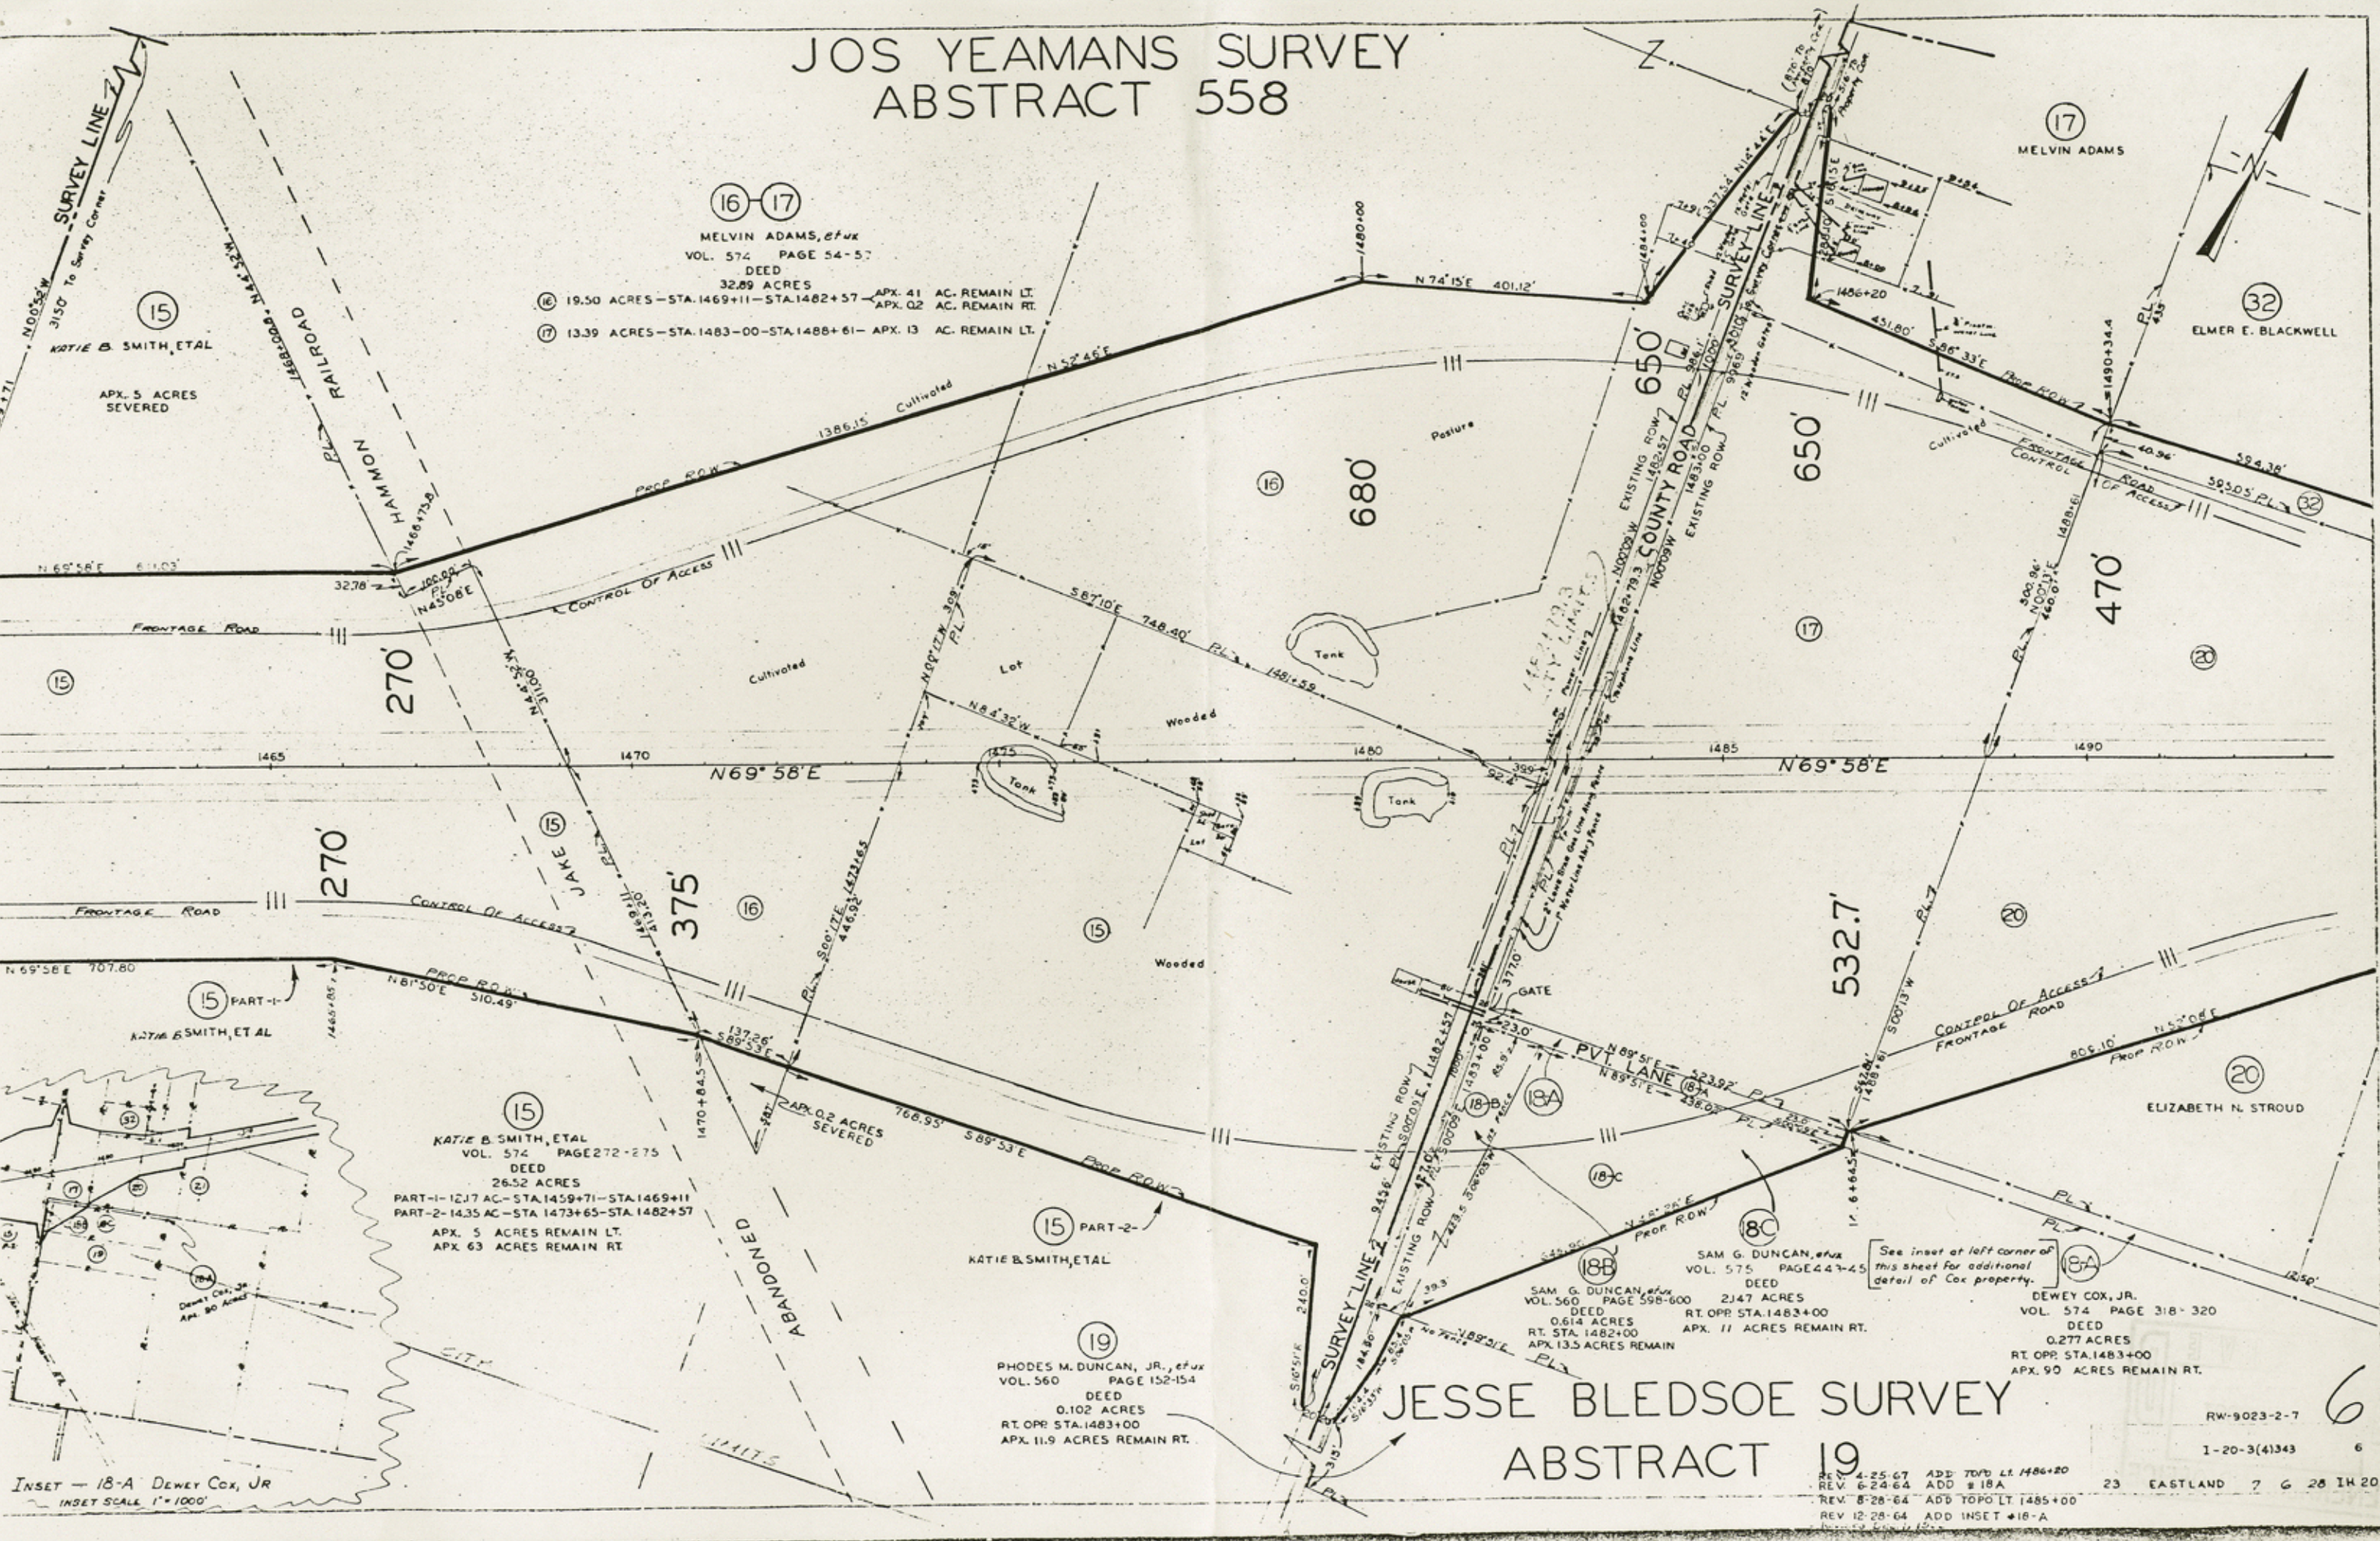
JOS YEAMANS SURVEY
ABSTRACT 558

16 - 17
MELVIN ADAMS, et ux
VOL. 574 PAGE 54-57
DEED
32.89 ACRES
16 19.50 ACRES - STA.1469+11 - STA.1482+57 - APX. 41 AC. REMAIN LT. APX. 02 AC. REMAIN RT.
17 13.39 ACRES - STA.1483-00 - STA.1488+61 - APX. 13 AC. REMAIN LT.

SURVEY LINE
N00°52'W
3150' To Survey Corner

15
KATIE B. SMITH, ETAL
APX. 5 ACRES SEVERED

RAILROAD
HAMMON
PL

17
MELVIN ADAMS

32
ELMER E. BLACKWELL

N 74°15'E 401.12'
1480+00
N 52°46'E
1386.15'
Cultivated
PROP. R.O.W.
Pasture
16
680'
650'
650'
COUNTY ROAD
EXISTING ROW
SURVEY LINE 2
1486+20
431.80'
S 86°33'E
PROP. ROW
Cultivated
FRONTAGE ROAD
CONTROL OF ACCESS
594.38'
595.05' PL
32
40.96'
1490+34.4
470'
20

N 65°58'E 611.03'
32.78'
N 43°08'E
CONTROL OF ACCESS
FRONTAGE ROAD
15
270'
Cultivated
Lot
S 87°10'E 748.40' PL
1481+59
Wooded
Tank
N 84°52'W
17
PL

1465
1470
1475
Tank
1480
Tank
1485
N 69° 58'E
1490

270'
FRONTAGE ROAD
CONTROL OF ACCESS
JAKE
15
375'
16
15
Wooded
532.7'
20
GATE
PVT. LANE
CONTROL OF ACCESS
FRONTAGE ROAD
PROP. ROW
N 52°08'E
805.10'

N 69°58'E 707.80
N 81°30'E 510.49
PROP. ROW
15 PART-1-
KATIE B. SMITH, ET AL
137.26'
S 89°53'E
APX. 0.2 ACRES SEVERED
768.55' S 89°53'E
PROP. ROW
N 89°51'E
18B
18A
18C

20
ELIZABETH N. STROUD

15
KATIE B. SMITH, ETAL
VOL. 574 PAGE 272-275
DEED
26.52 ACRES
PART-1-12.17 AC - STA.1459+71 - STA.1469+11
PART-2-14.35 AC - STA.1473+65 - STA.1482+57
APX. 5 ACRES REMAIN LT.
APX. 63 ACRES REMAIN RT.

ABANDONED

15 PART-2-
KATIE B. SMITH, ETAL

18B
SAM G. DUNCAN, et ux
VOL. 560 PAGE 598-600
DEED
0.614 ACRES
RT. STA. 1482+00
APX. 13.5 ACRES REMAIN

18C
SAM G. DUNCAN, et ux
VOL. 575 PAGE 443-45
DEED
2.147 ACRES
RT. OPP. STA.1483+00
APX. 11 ACRES REMAIN RT.

See inset at left corner of this sheet for additional detail of Cox property.

18A
DEWEY COX, JR.
VOL. 574 PAGE 318-320
DEED
0.277 ACRES
RT. OPP. STA.1483+00
APX. 90 ACRES REMAIN RT.

19
PHODES M. DUNCAN, JR., et ux
VOL. 560 PAGE 152-154
DEED
0.102 ACRES
RT. OPP. STA.1483+00
APX. 11.9 ACRES REMAIN RT.

SURVEY LINE 2

JESSE BLEDSOE SURVEY
ABSTRACT 19

Dewey Cox, Jr. Apx. 90 Acres
INSET - 18-A DEWEY COX, JR
INSET SCALE 1" = 1000'

REV. 4-25-67 ADD TOPO LT. 1486+20
REV. 6-24-64 ADD #18A
REV. 8-28-64 ADD TOPO LT. 1485+00
REV. 12-28-64 ADD INSET #18-A

RW-9023-2-7
6
1-20-3(41)343 6
23 EASTLAND 7 6 28 IH 20